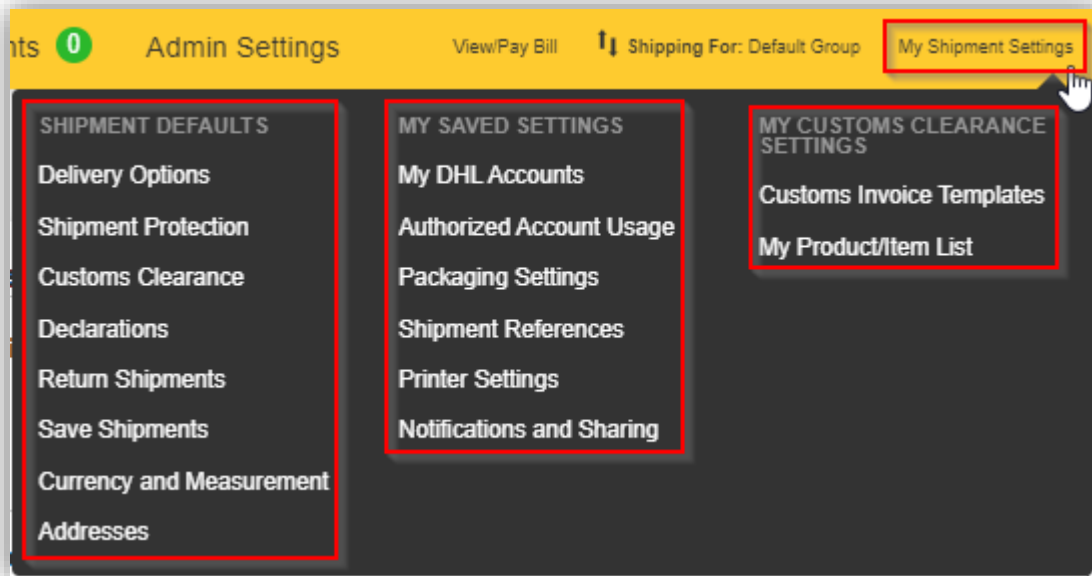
nts 0 Admin Settings View/Pay Bill Shipping For: Default Group My Shipment Settings

SHIPMENT DEFAULTS
Delivery Options
Shipment Protection
Customs Clearance
Declarations
Return Shipments
Save Shipments
Currency and Measurement
Addresses

MY SAVED SETTINGS
My DHL Accounts
Authorized Account Usage
Packaging Settings
Shipment References
Printer Settings
Notifications and Sharing

MY CUSTOMS CLEARANCE SETTINGS
Customs Invoice Templates
My Product/Item List